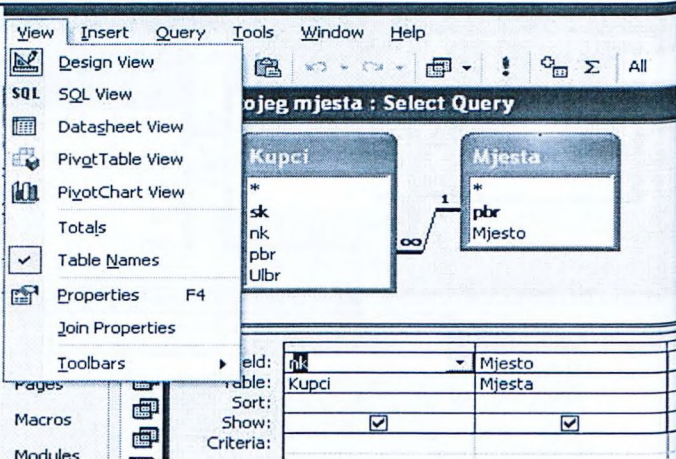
View Insert Query Tools Window Help

Design View
SQL SQL View
Datasheet View
PivotTable View
PivotChart View
Totals
Table Names
Properties F4
Join Properties
Toolbars

All

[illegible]ojeg mjesta : Select Query

Kupci
*
sk
nk
pbr
Ulbr

1
∞

Mjesta
*
pbr
Mjesto

Pages
Macros
Modules

| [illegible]eld: | nk | Mjesto |
|---|---|---|
| Table: | Kupci | Mjesta |
| Sort: | | |
| Show: | ☑ | ☑ |
| Criteria: | | |